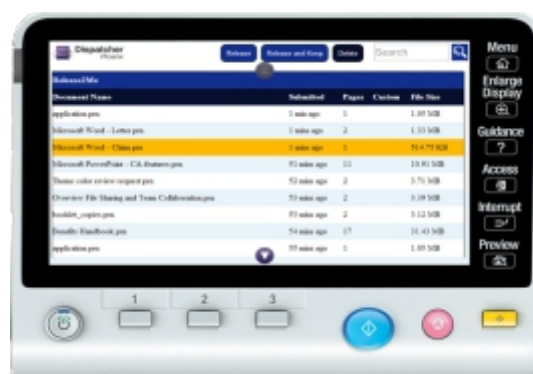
Dispatcher Phoenix

Release | Release and Keep | Delete | Search

ReleaseMe

| Document Name | Submitted | Pages | Custom | File Size |
|---|---|---|---|---|
| application.prn | 1 min ago | 1 | | 1.09 MB |
| Microsoft Word - Letter.prn | 1 min ago | 2 | | 1.33 MB |
| Microsoft Word - Claim.prn | 1 min ago | 1 | | 914.75 KB |
| Microsoft PowerPoint - CA-features.prn | 51 min ago | 11 | | 10.91 MB |
| Theme color review request.prn | 52 min ago | 2 | | 3.71 MB |
| Overview File Sharing and Team Collaboration.prn | 53 min ago | 2 | | 3.19 MB |
| booklet_copies.prn | 53 min ago | 2 | | 3.12 MB |
| Benefits Handbook.prn | 54 min ago | 17 | | 31.43 MB |
| application.prn | 55 min ago | 1 | | 1.09 MB |

Menu
Enlarge Display
Guidance
?
Access
Interrupt
Preview

1
2
3